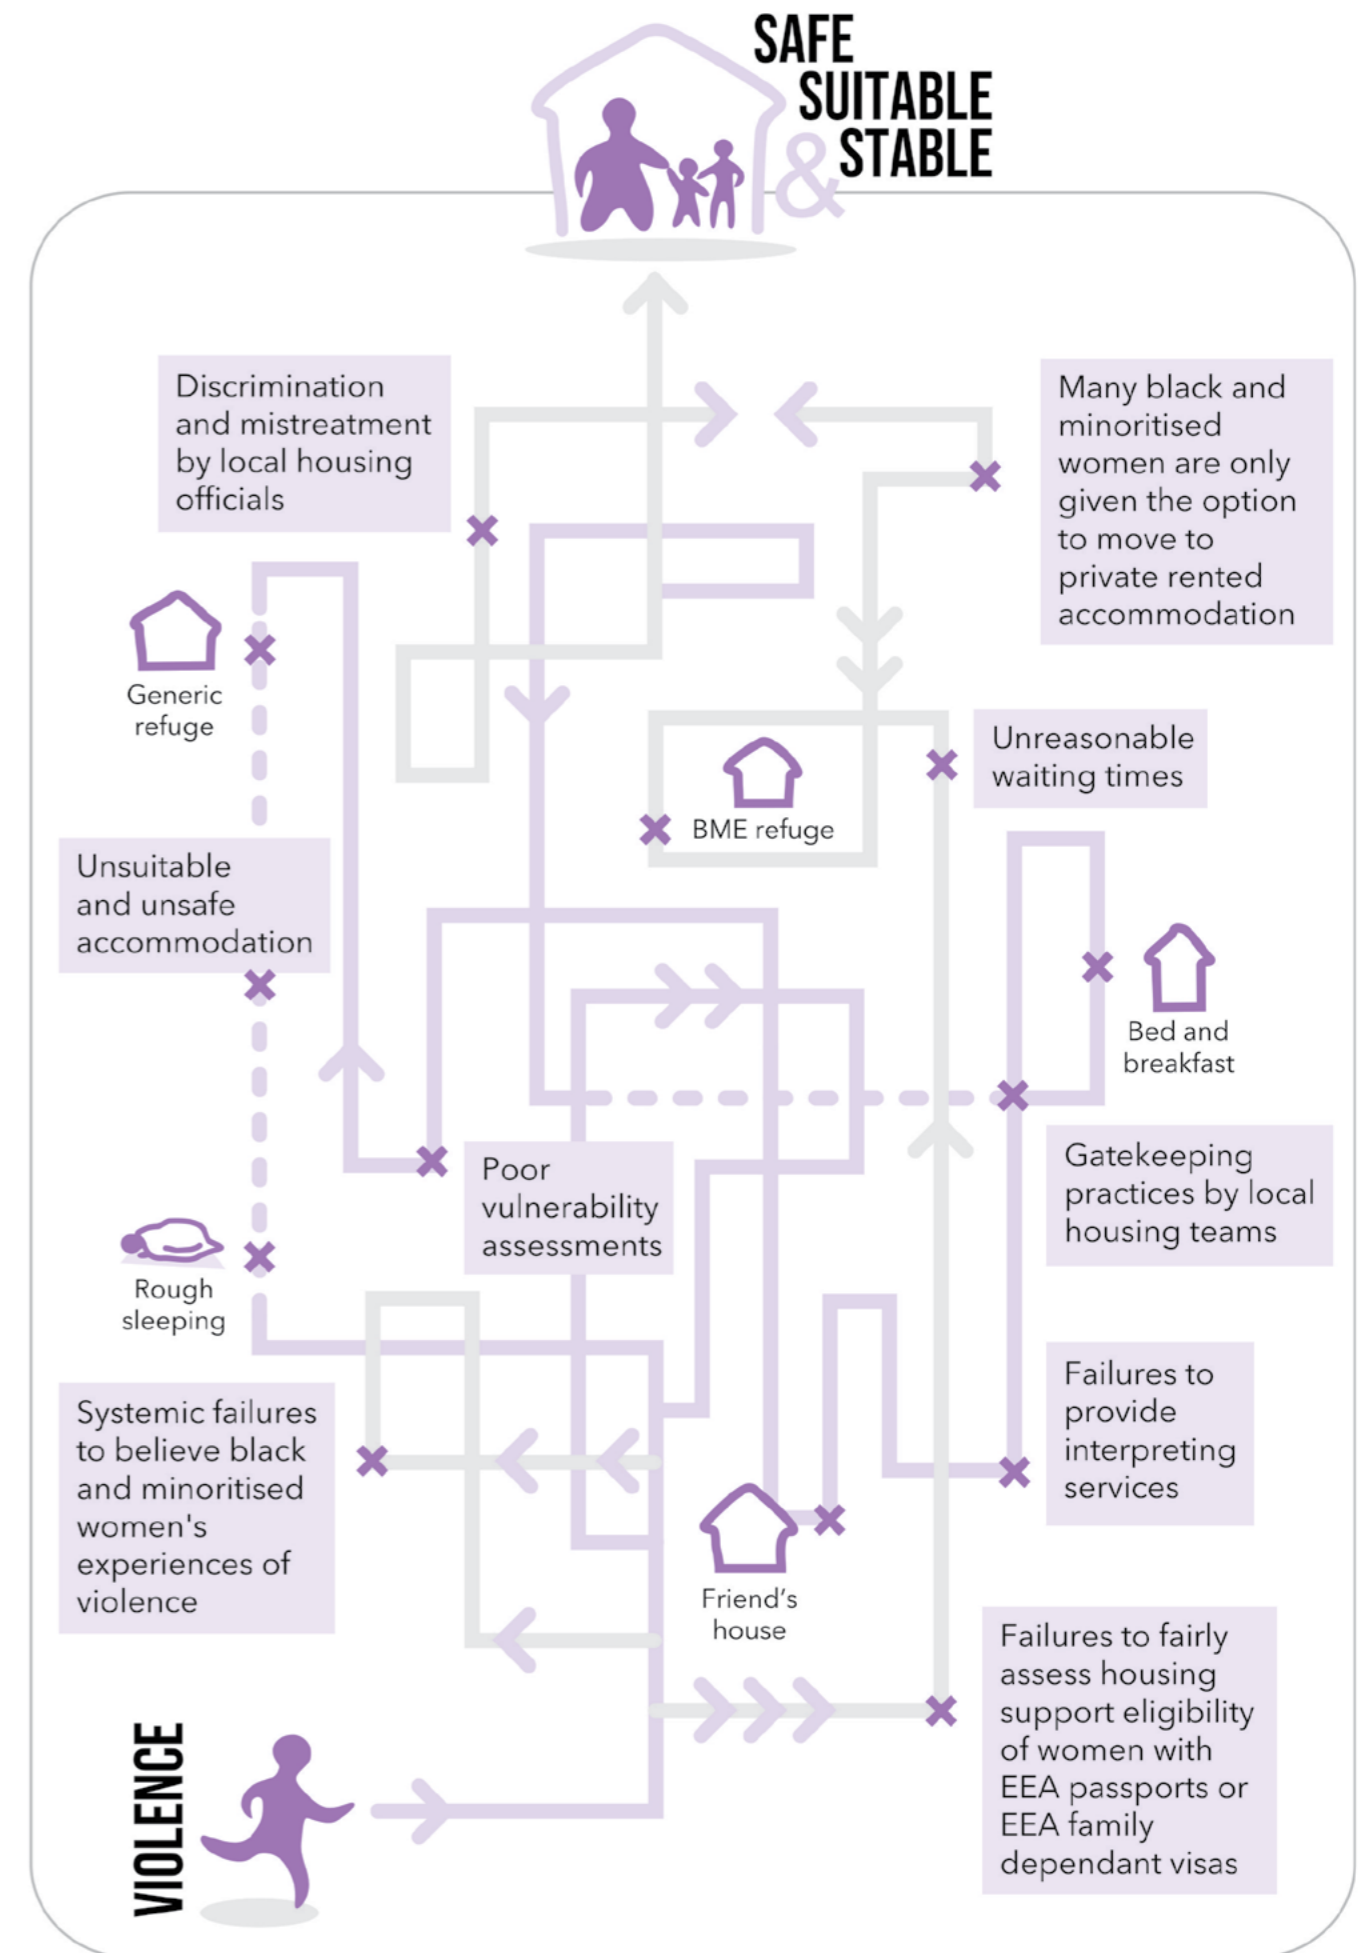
SAFE
SUITABLE
& STABLE

Discrimination and mistreatment by local housing officials

Many black and minoritised women are only given the option to move to private rented accommodation

Generic refuge

Unreasonable waiting times

BME refuge

Unsuitable and unsafe accommodation

Bed and breakfast

Poor vulnerability assessments

Gatekeeping practices by local housing teams

Rough sleeping

Failures to provide interpreting services

Systemic failures to believe black and minoritised women's experiences of violence

Friend's house

Failures to fairly assess housing support eligibility of women with EEA passports or EEA family dependant visas

VIOLENCE